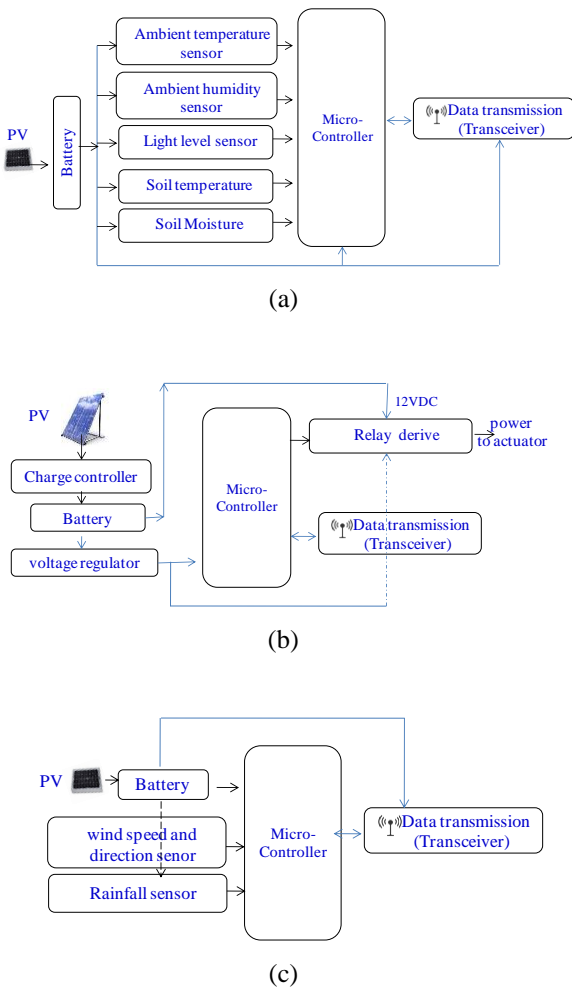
PV

Battery

Ambient temperature sensor

Ambient humidity sensor

Light level sensor

Soil temperature

Soil Moisture

Micro-Controller

Data transmission (Transceiver)

(a)

PV

Charge controller

Battery

voltage regulator

Micro-Controller

12VDC

Relay derive

power to actuator

Data transmission (Transceiver)

(b)

PV

Battery

wind speed and direction senor

Rainfall sensor

Micro-Controller

Data transmission (Transceiver)

(c)